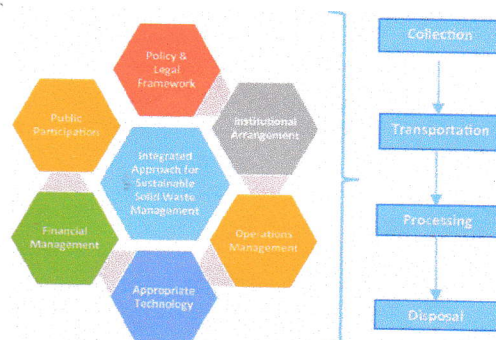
Policy & Legal Framework

Public Participation

Institutional Arrangement

Integrated Approach for Sustainable Solid Waste Management

Financial Management

Operations Management

Appropriate Technology

Collection

Transportation

Processing

Disposal